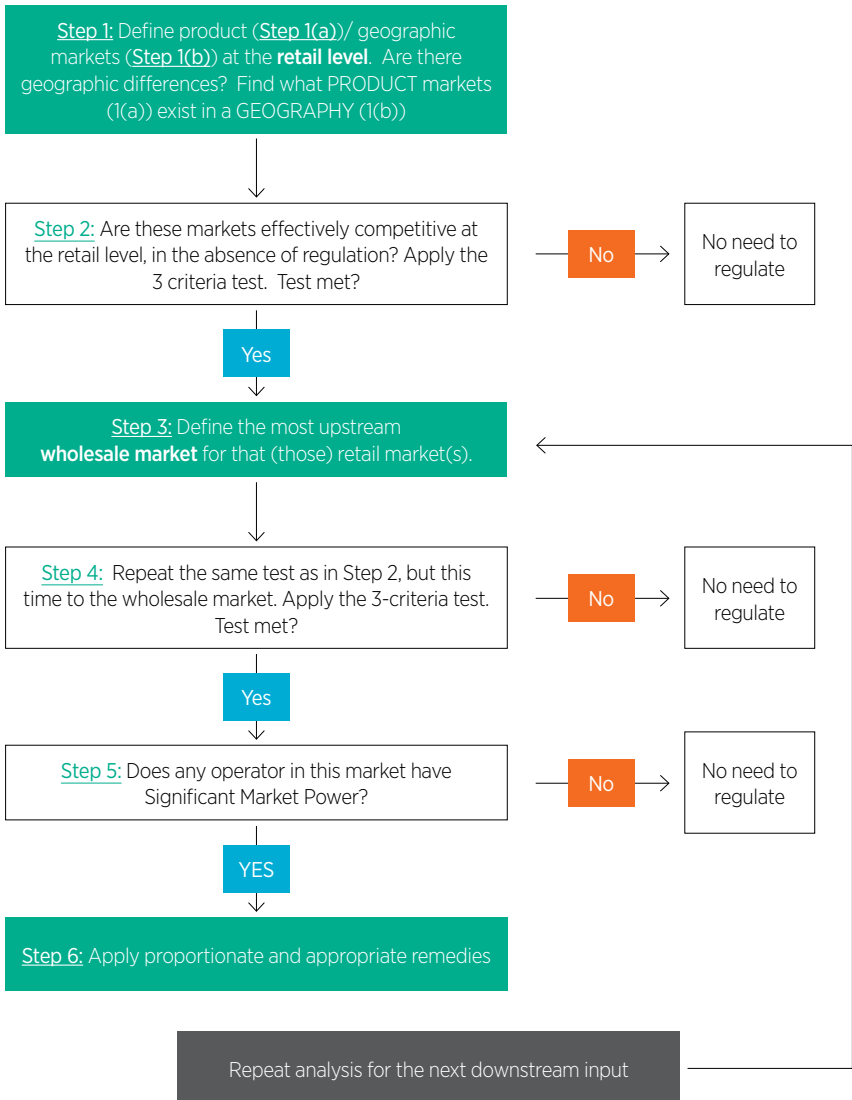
Step 1: Define product (Step 1(a))/ geographic markets (Step 1(b)) at the retail level. Are there geographic differences? Find what PRODUCT markets (1(a)) exist in a GEOGRAPHY (1(b))

Step 2: Are these markets effectively competitive at the retail level, in the absence of regulation? Apply the 3 criteria test. Test met?

No

No need to regulate

Yes

Step 3: Define the most upstream wholesale market for that (those) retail market(s).

Step 4: Repeat the same test as in Step 2, but this time to the wholesale market. Apply the 3-criteria test. Test met?

No

No need to regulate

Yes

Step 5: Does any operator in this market have Significant Market Power?

No

No need to regulate

YES

Step 6: Apply proportionate and appropriate remedies

Repeat analysis for the next downstream input